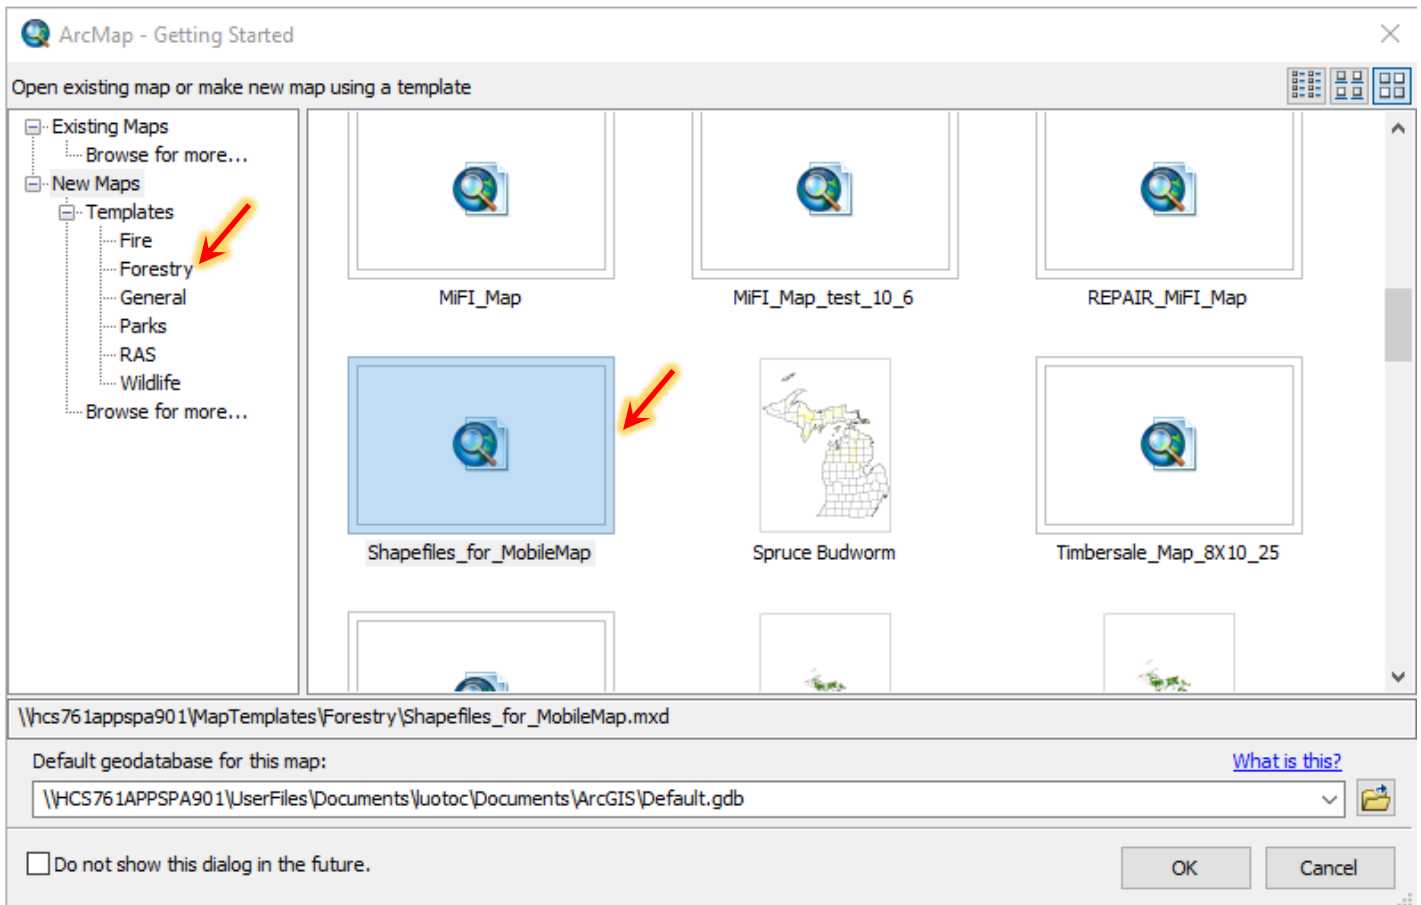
ArcMap - Getting Started

Open existing map or make new map using a template

Existing Maps
Browse for more...
New Maps
Templates
Fire
Forestry
General
Parks
RAS
Wildlife
Browse for more...

MiFI_Map
MiFI_Map_test_10_6
REPAIR_MiFI_Map
Shapefiles_for_MobileMap
Spruce Budworm
Timbersale_Map_8X10_25

\\hcs761appspa901\MapTemplates\Forestry\Shapefiles_for_MobileMap.mxd

Default geodatabase for this map:
What is this?
\\HCS761APPSPA901\UserFiles\Documents\luotoc\Documents\ArcGIS\Default.gdb

Do not show this dialog in the future.
OK
Cancel